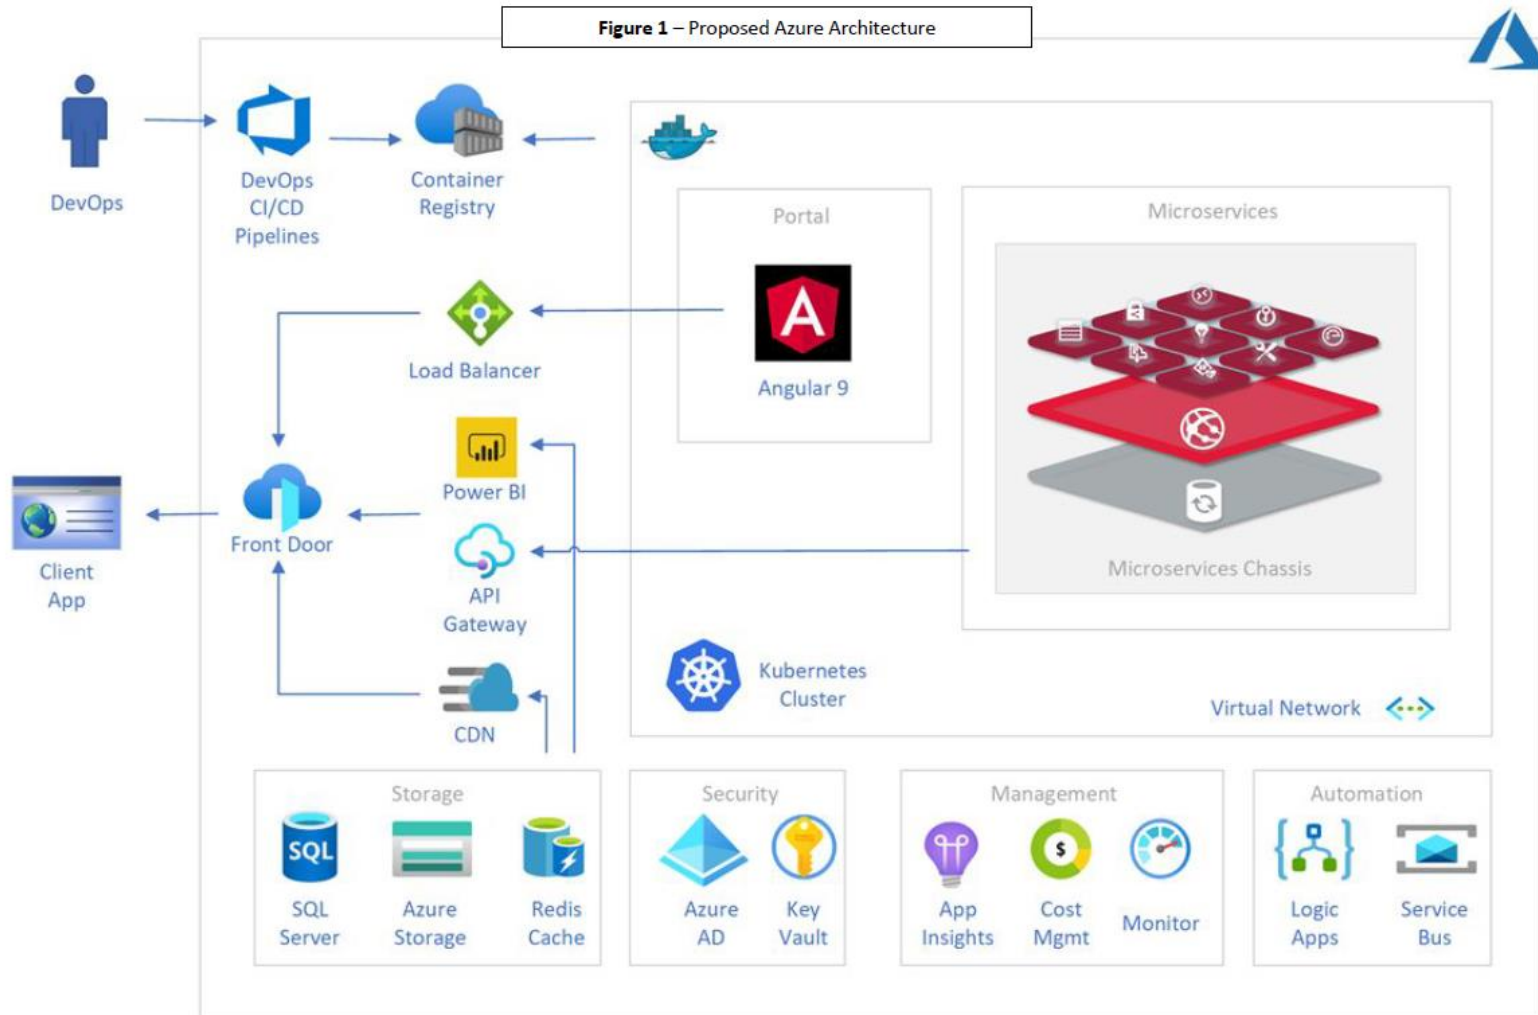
**Figure 1** – Proposed Azure Architecture

DevOps

DevOps CI/CD Pipelines

Container Registry

Portal

Angular 9

Microservices

Microservices Chassis

Load Balancer

Power BI

Client App

Front Door

API Gateway

CDN

Kubernetes Cluster

Virtual Network

Storage

SQL

SQL Server

Azure Storage

Redis Cache

Security

Azure AD

Key Vault

Management

App Insights

$

Cost Mgmt

Monitor

Automation

Logic Apps

Service Bus